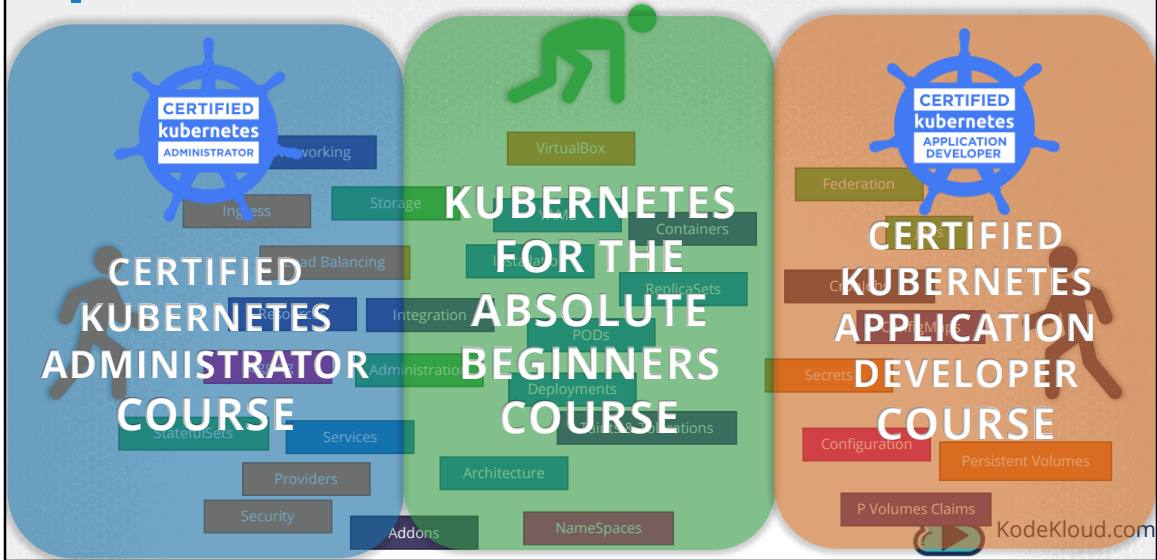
CERTIFIED
kubernetes
ADMINISTRATOR

Networking
Storage
Ingress
Load Balancing
Resources
Integration
Administration
StatefulSets
Services
Providers
Security
Addons

CERTIFIED KUBERNETES ADMINISTRATOR COURSE

VirtualBox
Containers
Installation
ReplicaSets
PODs
Deployments
Architecture
NameSpaces

KUBERNETES FOR THE ABSOLUTE BEGINNERS COURSE

CERTIFIED
kubernetes
APPLICATION DEVELOPER

Federation
ConfigMaps
Secrets
Configuration
Persistent Volumes
P Volumes Claims

CERTIFIED KUBERNETES APPLICATION DEVELOPER COURSE

KodeKloud.com